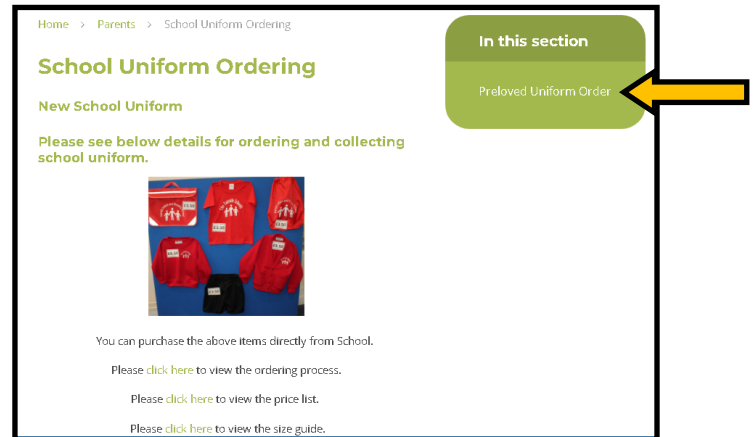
Home > Parents > School Uniform Ordering

School Uniform Ordering

New School Uniform

Please see below details for ordering and collecting school uniform.

In this section

Preloved Uniform Order

You can purchase the above items directly from School.

Please click here to view the ordering process.

Please click here to view the price list.

Please click here to view the size guide.